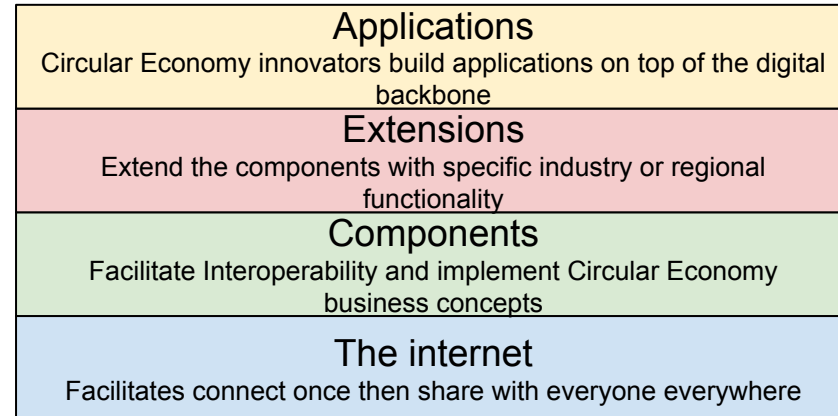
Applications
Circular Economy innovators build applications on top of the digital backbone

Extensions
Extend the components with specific industry or regional functionality

Components
Facilitate Interoperability and implement Circular Economy business concepts

The internet
Facilitates connect once then share with everyone everywhere